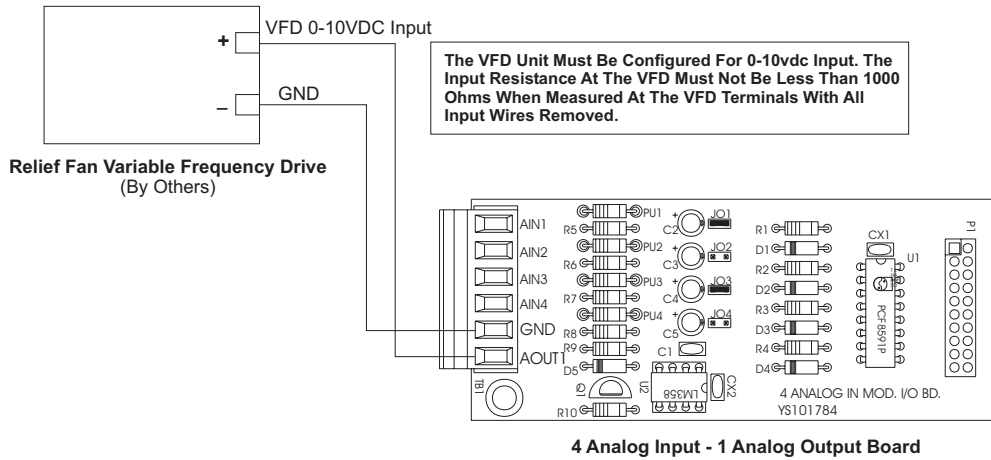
+
VFD 0-10VDC Input
–
GND

The VFD Unit Must Be Configured For 0-10vdc Input. The Input Resistance At The VFD Must Not Be Less Than 1000 Ohms When Measured At The VFD Terminals With All Input Wires Removed.

Relief Fan Variable Frequency Drive
(By Others)

AIN1
AIN2
AIN3
AIN4
GND
AOUT1
TB1
R5
PU1
R6
PU2
R7
PU3
R8
PU4
R9
D5
R10
Q1
U2
LM358
C1
C2
C3
C4
C5
JO1
JO2
JO3
JO4
CX2
R1
D1
R2
D2
R3
D3
R4
D4
CX1
U1
PCF8591P
P1
4 ANALOG IN MOD. I/O BD.
YS101784

4 Analog Input - 1 Analog Output Board